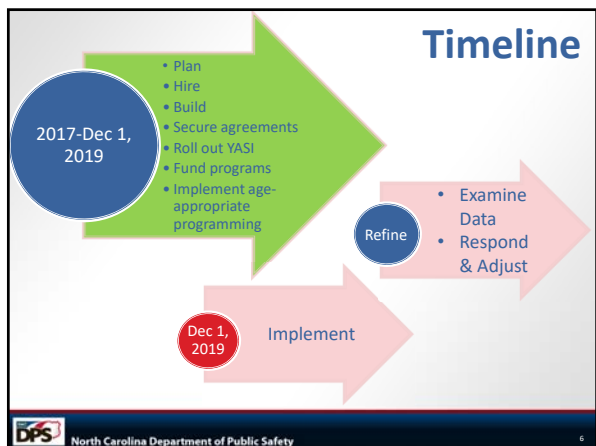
Timeline

2017-Dec 1, 2019

• Plan
• Hire
• Build
• Secure agreements
• Roll out YASI
• Fund programs
• Implement age-appropriate programming

Refine

• Examine Data
• Respond & Adjust

Dec 1, 2019

Implement

DPS

North Carolina Department of Public Safety

6